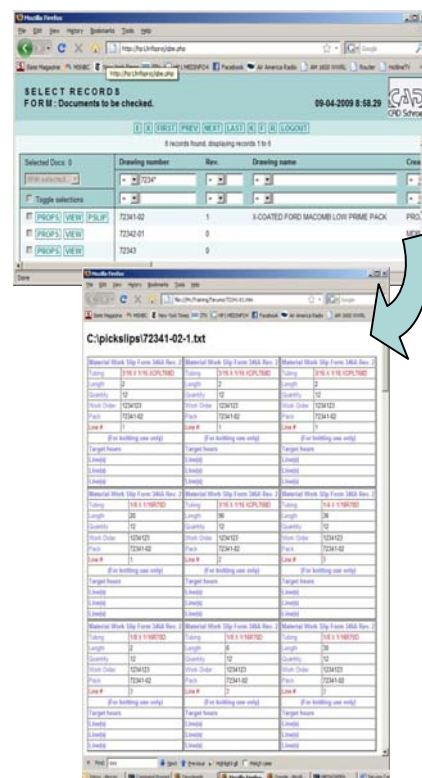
Mozilla Firefox

File Edit View History Bookmarks Tools Help

http://ho1/intfsproj/dbe.php

SELECT RECORDS
FORM: Documents to be checked.

09-04-2009 8:58:29

CAD Schroer

[ ] [X] [FIRST] [PREV] [NEXT] [LAST] [K] [F] [R] [LOGOUT]

5 records found, displaying records 1 to 5

| Selected Docs: 0 | Drawing number | Rev. | Drawing name | Crea |
|---|---|---|---|---|
| With selected... | 72341* | | | |
| Toggle selections | | | | |
| PROPS VIEW PSLIP | 72341-02 | 1 | X-COATED FORD MACOMB LOW PRIME PACK | PRO |
| PROPS VIEW | 72342-01 | 0 | | MOF |
| PROPS VIEW | 72343 | 0 | | |

Done

Mozilla Firefox

File Edit View History Bookmarks Tools Help

C:\picksIips\72341-02-1.txt

| Material Work Slip Form 3464 Rev. 2 | Material Work Slip Form 3464 Rev. 2 | Material Work Slip Form 3464 Rev. 2 |
|---|---|---|
| Tubing 3/16 X 1/16 XCPL78BD | Tubing 3/16 X 1/16 XCPL78BD | Tubing 3/16 X 1/16 XCPL78BD |
| Length 2 | Length 2 | Length 36 |
| Quantity 12 | Quantity 12 | Quantity 12 |
| Work Order 1234123 | Work Order 1234123 | Work Order 1234123 |
| Pack 72341-02 | Pack 72341-02 | Pack 72341-02 |
| Line # 1 | Line # 1 | Line # 1 |
| (For knitting use only) | (For knitting use only) | (For knitting use only) |
| Target hours | Target hours | Target hours |
| Line(s) | Line(s) | Line(s) |

| Material Work Slip Form 3464 Rev. 2 | Material Work Slip Form 3464 Rev. 2 | Material Work Slip Form 3464 Rev. 2 |
|---|---|---|
| Tubing 1/8 X 1/16 | Tubing 3/16 X 1/16 XCPL78BD | Tubing 1/8 X 1/16 |
| Length 20 | Length 96 | Length 36 |
| Quantity 12 | Quantity 12 | Quantity 12 |
| Work Order 1234123 | Work Order 1234123 | Work Order 1234123 |
| Pack 72341-02 | Pack 72341-02 | Pack 72341-02 |
| Line # 1 | Line # 2 | Line # 2 |
| (For knitting use only) | (For knitting use only) | (For knitting use only) |
| Target hours | Target hours | Target hours |
| Line(s) | Line(s) | Line(s) |

| Material Work Slip Form 3464 Rev. 2 | Material Work Slip Form 3464 Rev. 2 | Material Work Slip Form 3464 Rev. 2 |
|---|---|---|
| Tubing 1/8 X 1/16 | Tubing 1/8 X 1/16 | Tubing 1/8 X 1/16 |
| Length 2 | Length 6 | Length 36 |
| Quantity 12 | Quantity 12 | Quantity 12 |
| Work Order 1234123 | Work Order 1234123 | Work Order 1234123 |
| Pack 72341-02 | Pack 72341-02 | Pack 72341-02 |
| Line # 3 | Line # 3 | Line # 3 |
| (For knitting use only) | (For knitting use only) | (For knitting use only) |
| Target hours | Target hours | Target hours |
| Line(s) | Line(s) | Line(s) |

Find: Next Previous Highlight all Match case